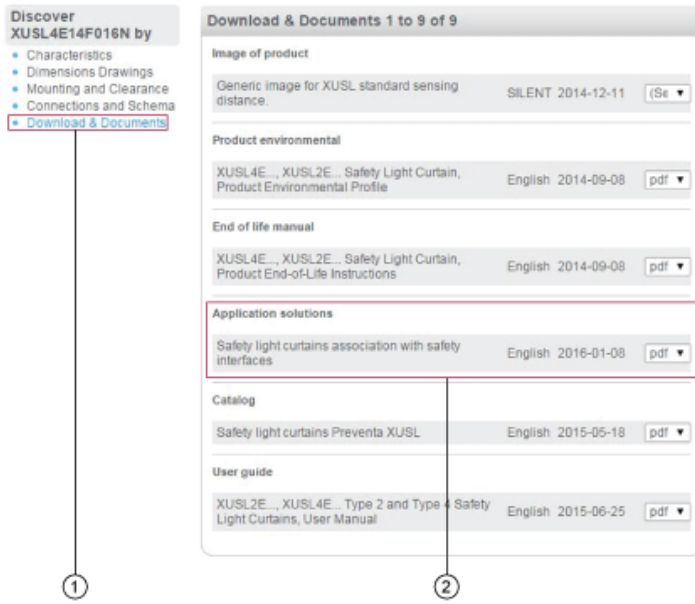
Discover XUSL4E14F016N by

- Characteristics
- Dimensions Drawings
- Mounting and Clearance
- Connections and Schema
- Download & Documents

Download & Documents 1 to 9 of 9

Image of product

Generic image for XUSL standard sensing distance. SILENT 2014-12-11 (Se ▾

Product environmental

XUSL4E..., XUSL2E... Safety Light Curtain, Product Environmental Profile English 2014-09-08 pdf ▾

End of life manual

XUSL4E..., XUSL2E... Safety Light Curtain, Product End-of-Life Instructions English 2014-09-08 pdf ▾

Application solutions

Safety light curtains association with safety interfaces English 2016-01-08 pdf ▾

Catalog

Safety light curtains Preventa XUSL English 2015-05-18 pdf ▾

User guide

XUSL2E..., XUSL4E... Type 2 and Type 4 Safety Light Curtains, User Manual English 2015-06-25 pdf ▾

1

2